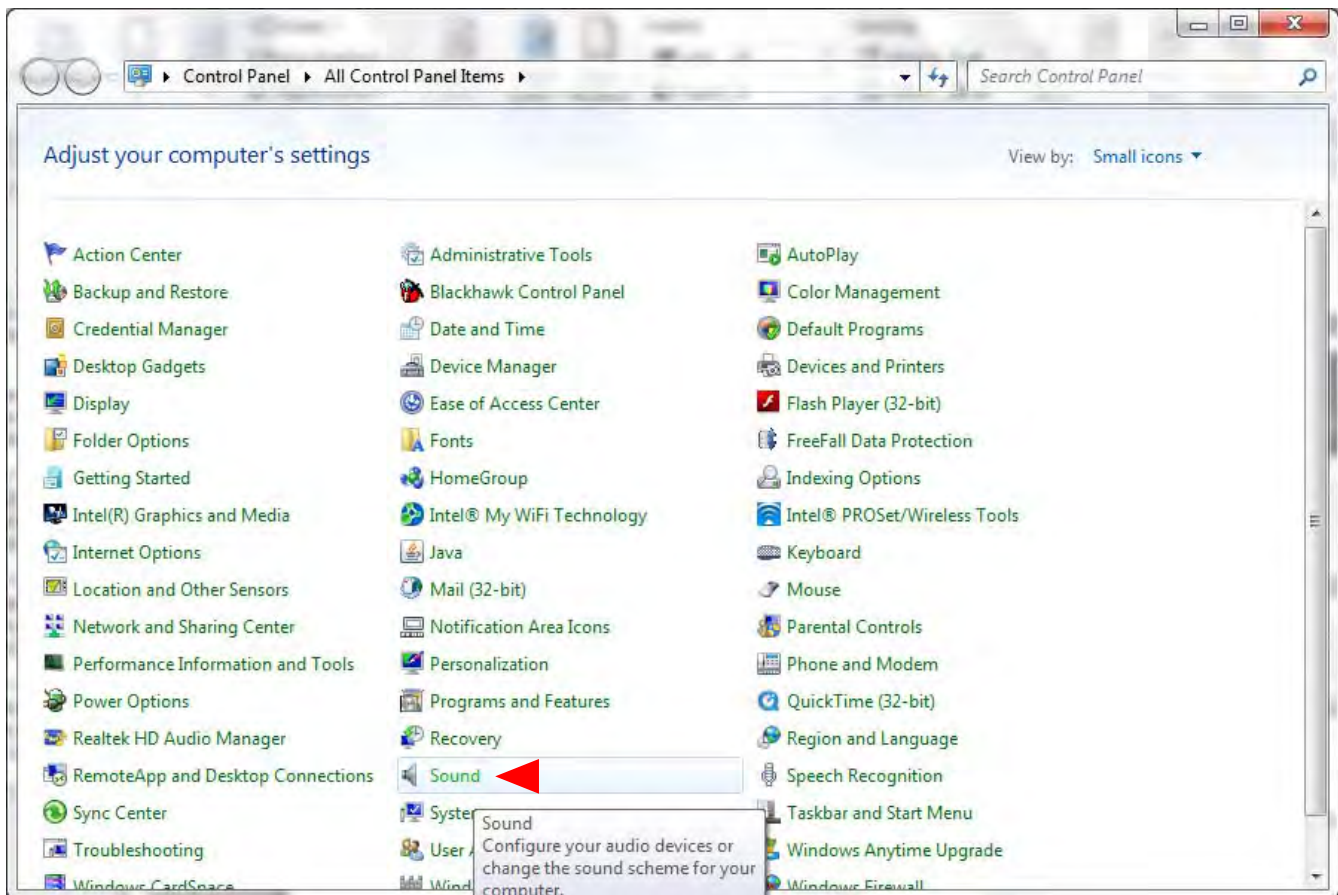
Control Panel ▸ All Control Panel Items ▸

Search Control Panel

Adjust your computer's settings

View by: Small icons ▾

Action Center
Backup and Restore
Credential Manager
Desktop Gadgets
Display
Folder Options
Getting Started
Intel(R) Graphics and Media
Internet Options
Location and Other Sensors
Network and Sharing Center
Performance Information and Tools
Power Options
Realtek HD Audio Manager
RemoteApp and Desktop Connections
Sync Center
Troubleshooting
Windows CardSpace

Administrative Tools
Blackhawk Control Panel
Date and Time
Device Manager
Ease of Access Center
Fonts
HomeGroup
Intel® My WiFi Technology
Java
Mail (32-bit)
Notification Area Icons
Personalization
Programs and Features
Recovery
Sound
Syste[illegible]
User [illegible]
Wind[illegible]

Sound
Configure your audio devices or change the sound scheme for your computer.

AutoPlay
Color Management
Default Programs
Devices and Printers
Flash Player (32-bit)
FreeFall Data Protection
Indexing Options
Intel® PROSet/Wireless Tools
Keyboard
Mouse
Parental Controls
Phone and Modem
QuickTime (32-bit)
Region and Language
Speech Recognition
Taskbar and Start Menu
Windows Anytime Upgrade
Windows Firewall